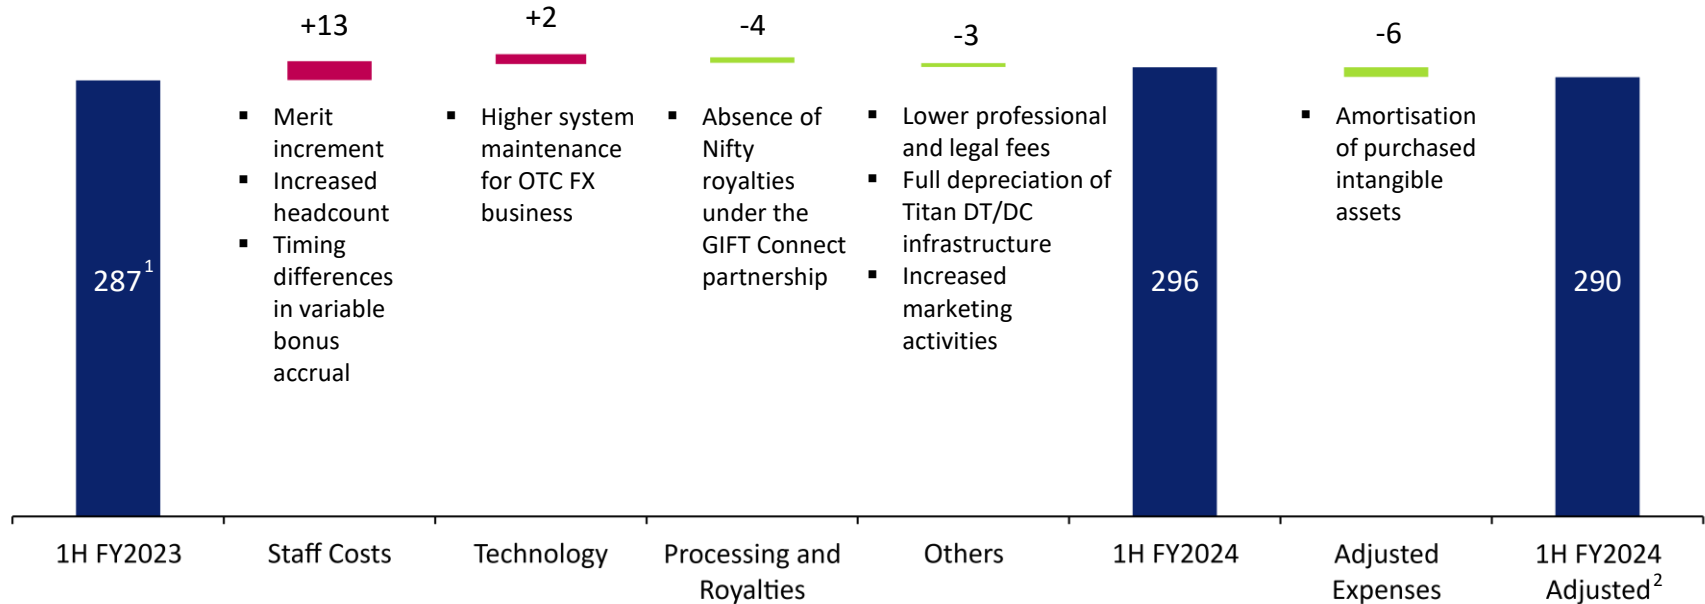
+13

+2

-4

-3

-6

$287^{1}$

- Merit increment
- Increased headcount
- Timing differences in variable bonus accrual

- Higher system maintenance for OTC FX business

- Absence of Nifty royalties under the GIFT Connect partnership

- Lower professional and legal fees
- Full depreciation of Titan DT/DC infrastructure
- Increased marketing activities

296

- Amortisation of purchased intangible assets

290

1H FY2023

Staff Costs

Technology

Processing and Royalties

Others

1H FY2024

Adjusted Expenses

1H FY2024 $\text{Adjusted}^{2}$